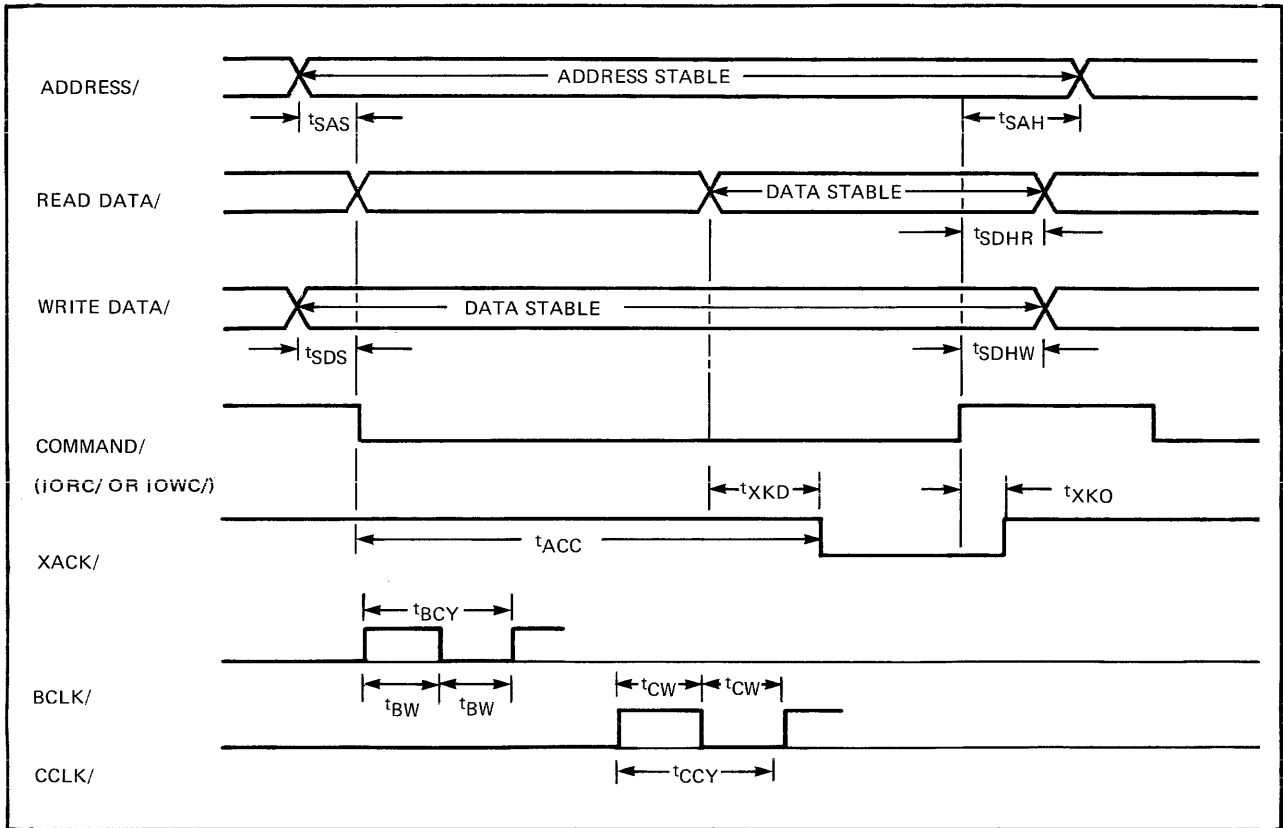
ADDRESS/

ADDRESS STABLE

$t_{SAS}$

$t_{SAH}$

READ DATA/

DATA STABLE

$t_{SDHR}$

WRITE DATA/

DATA STABLE

$t_{SDS}$

$t_{SDHW}$

COMMAND/

(IORC/ OR IOWC/)

$t_{XKD}$

$t_{XKO}$

XACK/

$t_{ACC}$

$t_{BCY}$

BCLK/

$t_{BW}$ $t_{BW}$

$t_{CW}$ $t_{CW}$

CCLK/

$t_{CCY}$